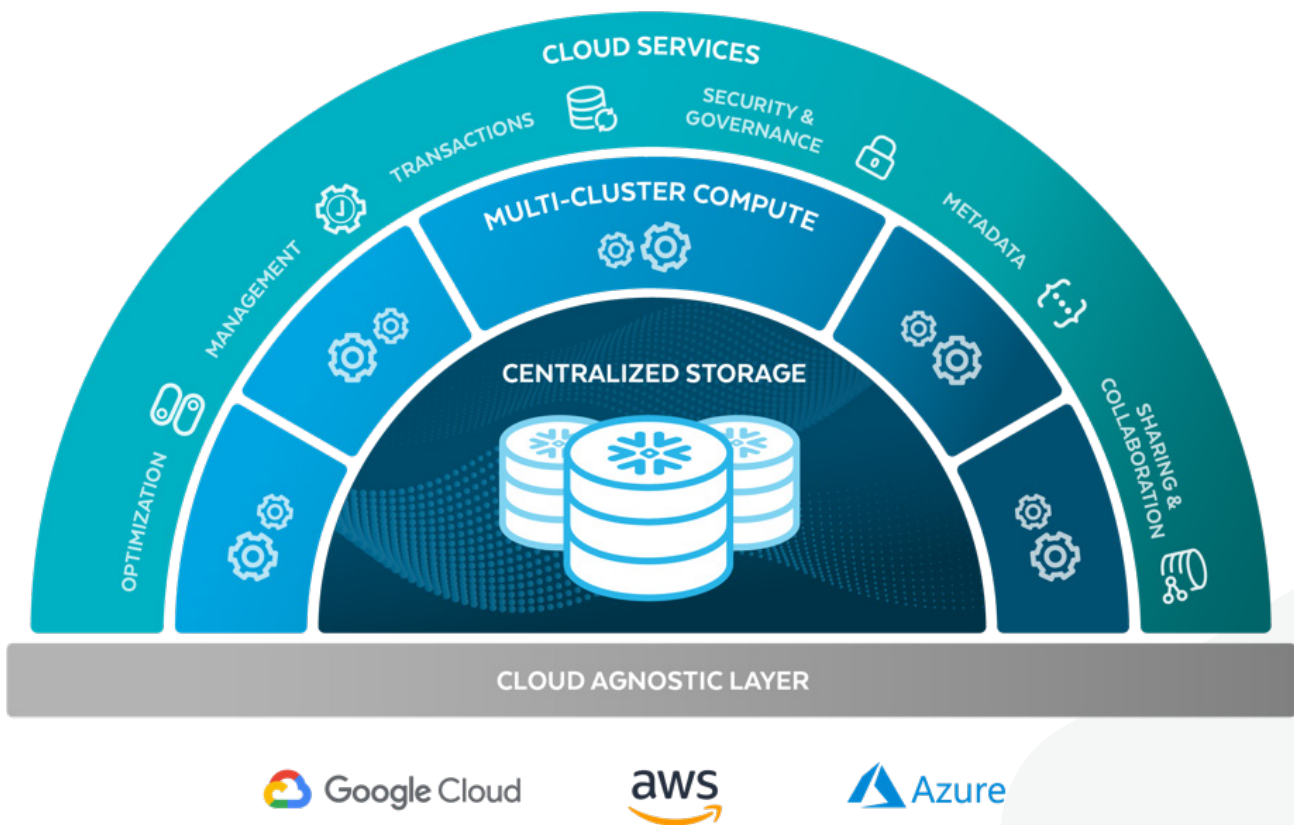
CLOUD SERVICES

OPTIMIZATION

MANAGEMENT

TRANSACTIONS

SECURITY & GOVERNANCE

METADATA

SHARING & COLLABORATION

MULTI-CLUSTER COMPUTE

CENTRALIZED STORAGE

CLOUD AGNOSTIC LAYER

Google Cloud

aws

Azure